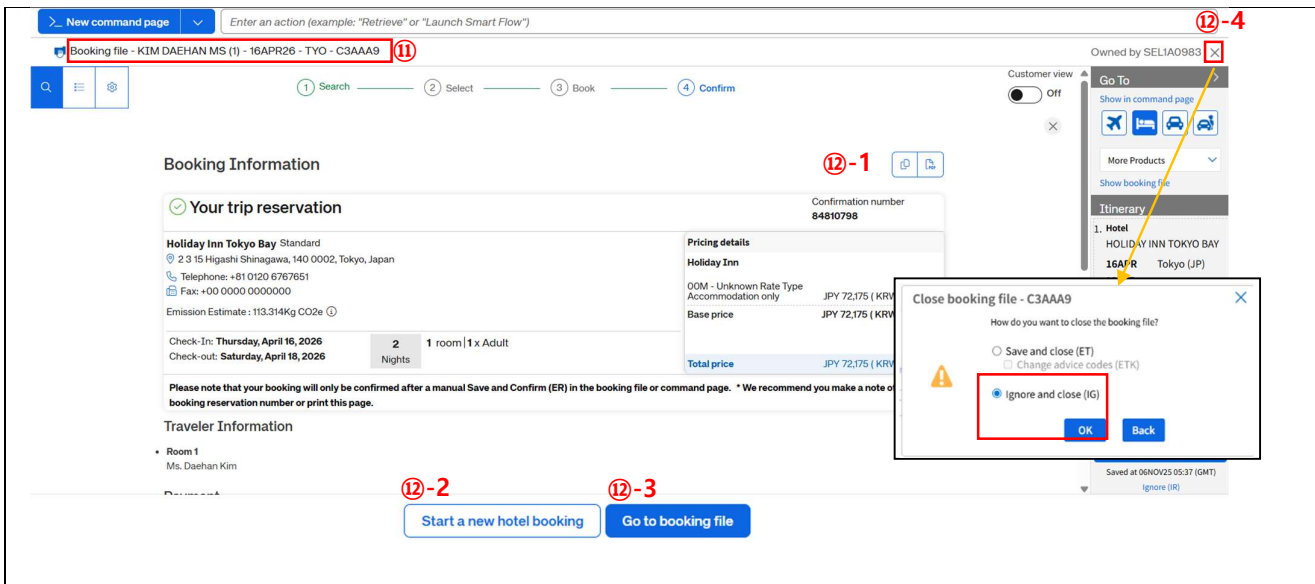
>_ New command page

Enter an action (example: "Retrieve" or "Launch Smart Flow")

⑫-4

Booking file - KIM DAEHAN MS (1) - 16APR26 - TYO - C3AAA9 ⑪

Owned by SEL1A0983

1 Search 2 Select 3 Book 4 Confirm

Customer view Off

Go To
Show in command page

More Products
Show booking file

Itinerary
1. Hotel
HOLIDAY INN TOKYO BAY
16APR Tokyo (JP)

Booking Information

⑫-1

Your trip reservation

Confirmation number
84810798

Holiday Inn Tokyo Bay Standard
2 3 15 Higashi Shinagawa, 140 0002, Tokyo, Japan
Telephone: +81 0120 6767651
Fax: +00 0000 0000000

Emission Estimate : 113.314Kg CO2e

Check-In: Thursday, April 16, 2026
Check-out: Saturday, April 18, 2026

2 Nights

1 room | 1 x Adult

Pricing details
Holiday Inn
00M - Unknown Rate Type Accommodation only JPY 72,175 ( KRW
Base price JPY 72,175 ( KRW
Total price JPY 72,175 ( KRW

Please note that your booking will only be confirmed after a manual Save and Confirm (ER) in the booking file or command page. * We recommend you make a note of booking reservation number or print this page.

Traveler Information
• Room 1
Ms. Daehan Kim

Close booking file - C3AAA9
How do you want to close the booking file?
Save and close (ET)
Change advice codes (ETK)
Ignore and close (IG)
OK Back

Saved at 06NOV25 05:37 (GMT)
Ignore (IR)

⑫-2 ⑫-3

Start a new hotel booking
Go to booking file